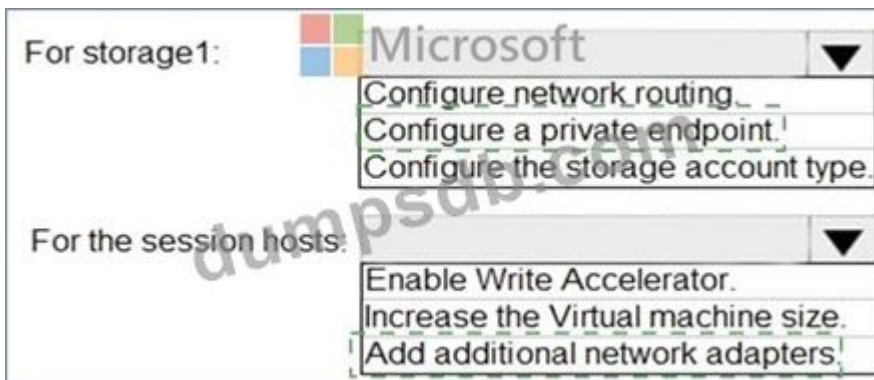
For storage1:

Microsoft

Configure network routing.
Configure a private endpoint.
Configure the storage account type.

For the session hosts:

Enable Write Accelerator.
Increase the Virtual machine size.
Add additional network adapters.

dumpsdb.com